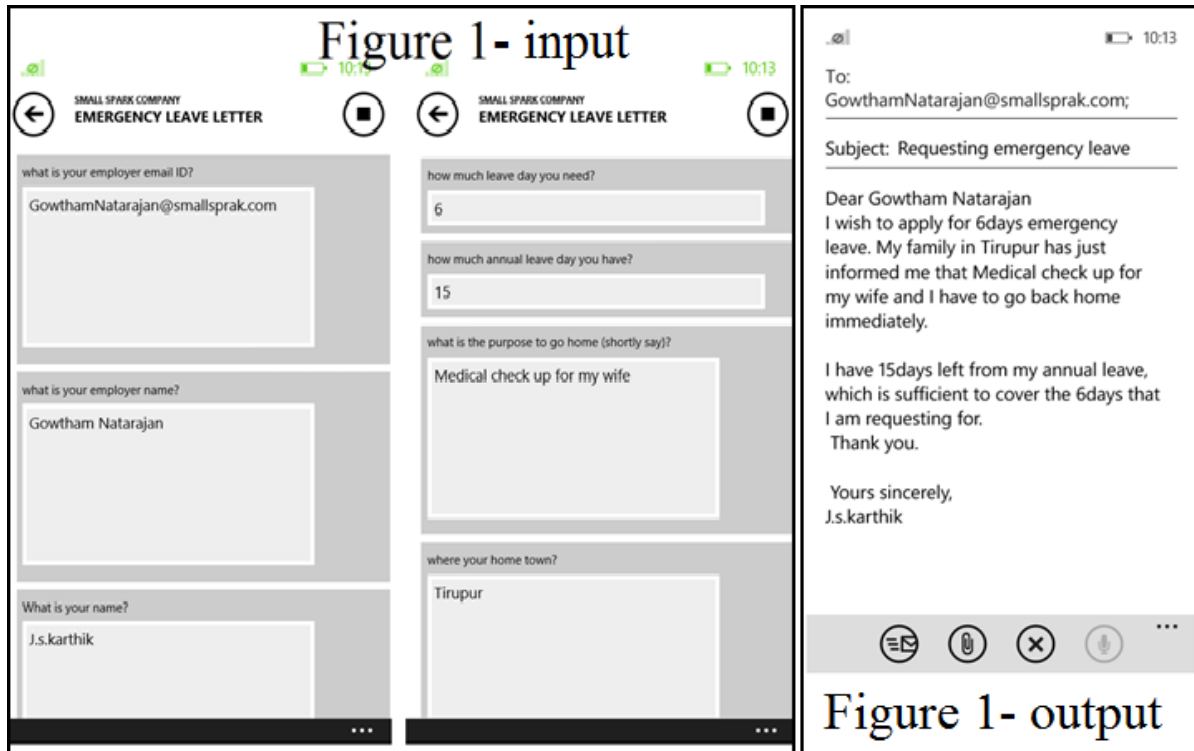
Figure 1- input

10:13

SMALL SPARK COMPANY
EMERGENCY LEAVE LETTER

what is your employer email ID?

GowthamNatarajan@smallsprak.com

what is your employer name?

Gowtham Natarajan

What is your name?

J.s.karthik

...

10:13

SMALL SPARK COMPANY
EMERGENCY LEAVE LETTER

how much leave day you need?

6

how much annual leave day you have?

15

what is the purpose to go home (shortly say)?

Medical check up for my wife

where your home town?

Tirupur

...

10:13

To:
GowthamNatarajan@smallsprak.com;

Subject: Requesting emergency leave

Dear Gowtham Natarajan
I wish to apply for 6days emergency leave. My family in Tirupur has just informed me that Medical check up for my wife and I have to go back home immediately.

I have 15days left from my annual leave, which is sufficient to cover the 6days that I am requesting for.
Thank you.

Yours sincerely,
J.s.karthik

...

Figure 1- output